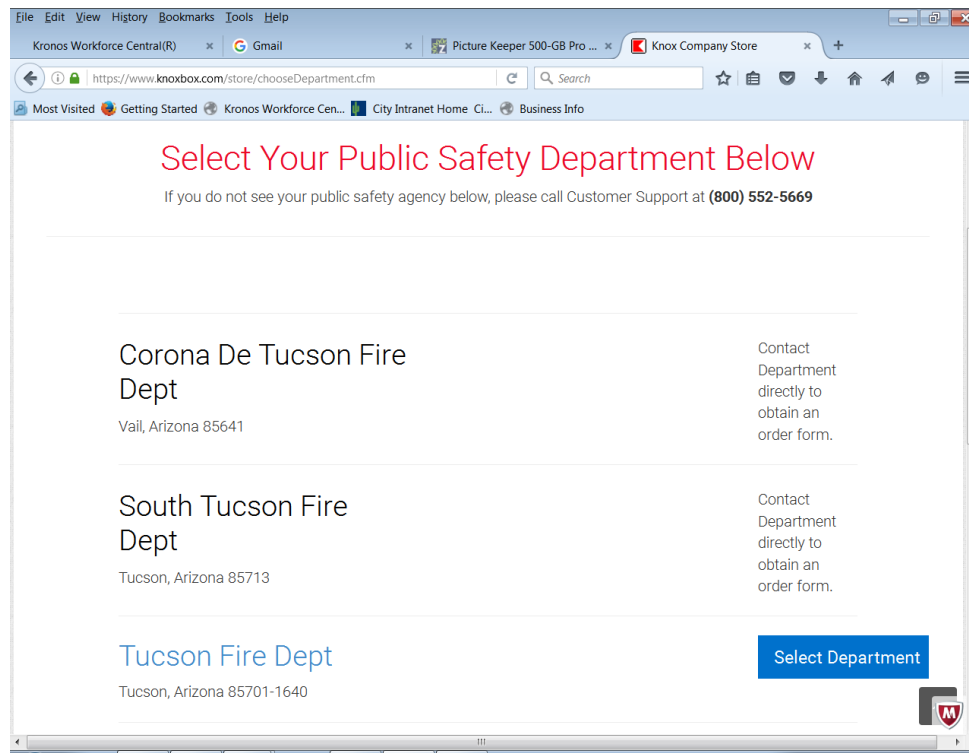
File Edit View History Bookmarks Tools Help

Kronos Workforce Central(R) × Gmail × Picture Keeper 500-GB Pro ... × Knox Company Store × +

https://www.knoxbox.com/store/chooseDepartment.cfm

Search

Most Visited Getting Started Kronos Workforce Cen... City Intranet Home Ci... Business Info

Select Your Public Safety Department Below

If you do not see your public safety agency below, please call Customer Support at **(800) 552-5669**

Corona De Tucson Fire Dept

Vail, Arizona 85641

Contact Department directly to obtain an order form.

South Tucson Fire Dept

Tucson, Arizona 85713

Contact Department directly to obtain an order form.

Tucson Fire Dept

Tucson, Arizona 85701-1640

Select Department